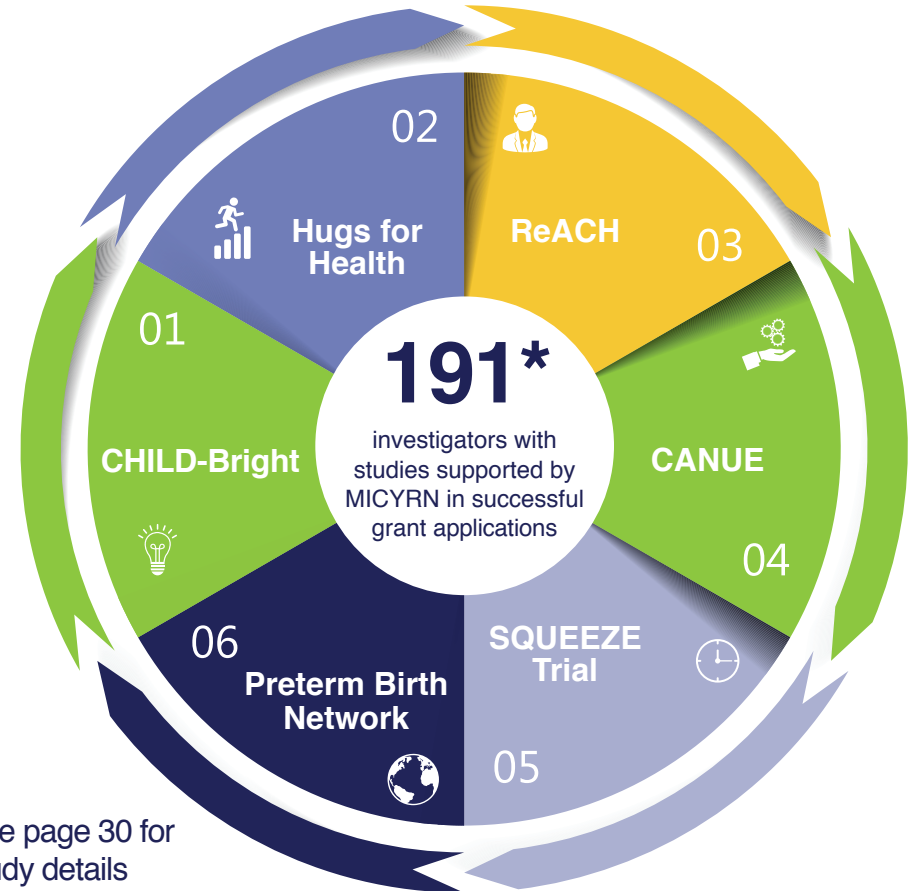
02

Hugs for Health

ReACH

03

01

191*

investigators with studies supported by MICYRN in successful grant applications

CHILD-Bright

CANUE

04

06

SQUEEZE Trial

Preterm Birth Network

05

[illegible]e page 30 for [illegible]dy details